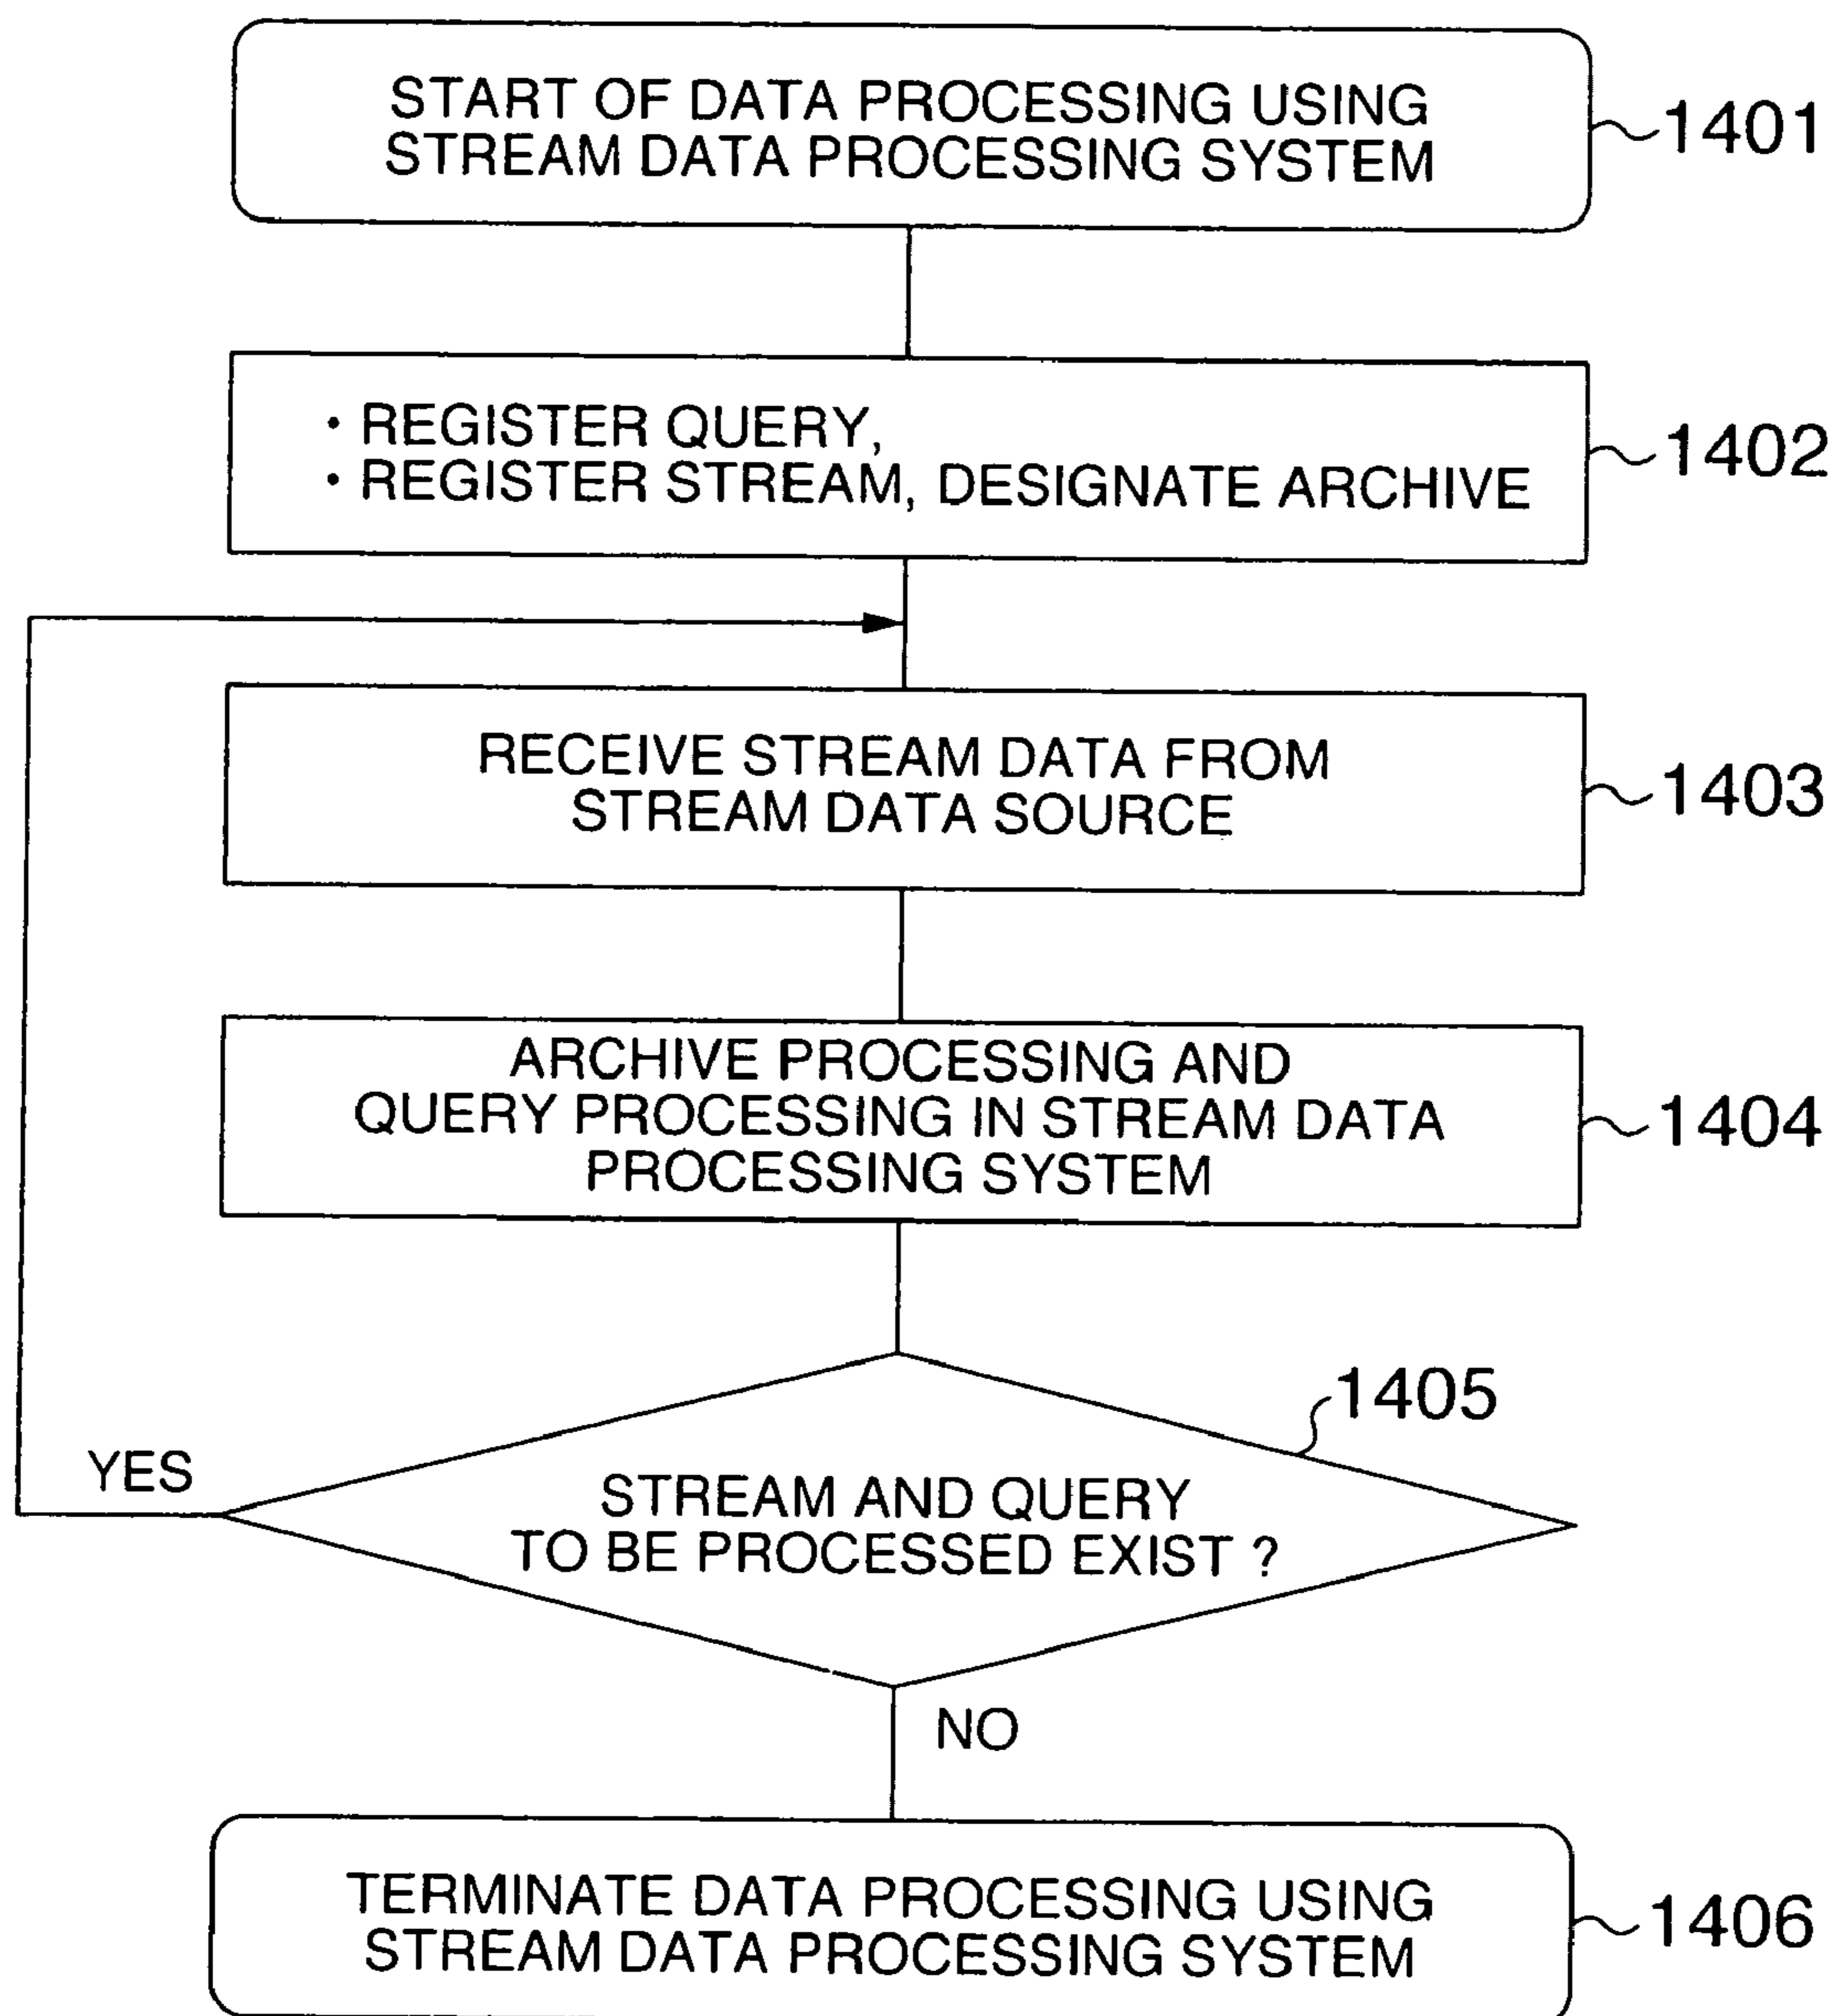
START OF DATA PROCESSING USING STREAM DATA PROCESSING SYSTEM

1401

・REGISTER QUERY,
・REGISTER STREAM, DESIGNATE ARCHIVE

1402

RECEIVE STREAM DATA FROM STREAM DATA SOURCE

1403

ARCHIVE PROCESSING AND QUERY PROCESSING IN STREAM DATA PROCESSING SYSTEM

1404

1405

YES

STREAM AND QUERY TO BE PROCESSED EXIST ?

NO

TERMINATE DATA PROCESSING USING STREAM DATA PROCESSING SYSTEM

1406